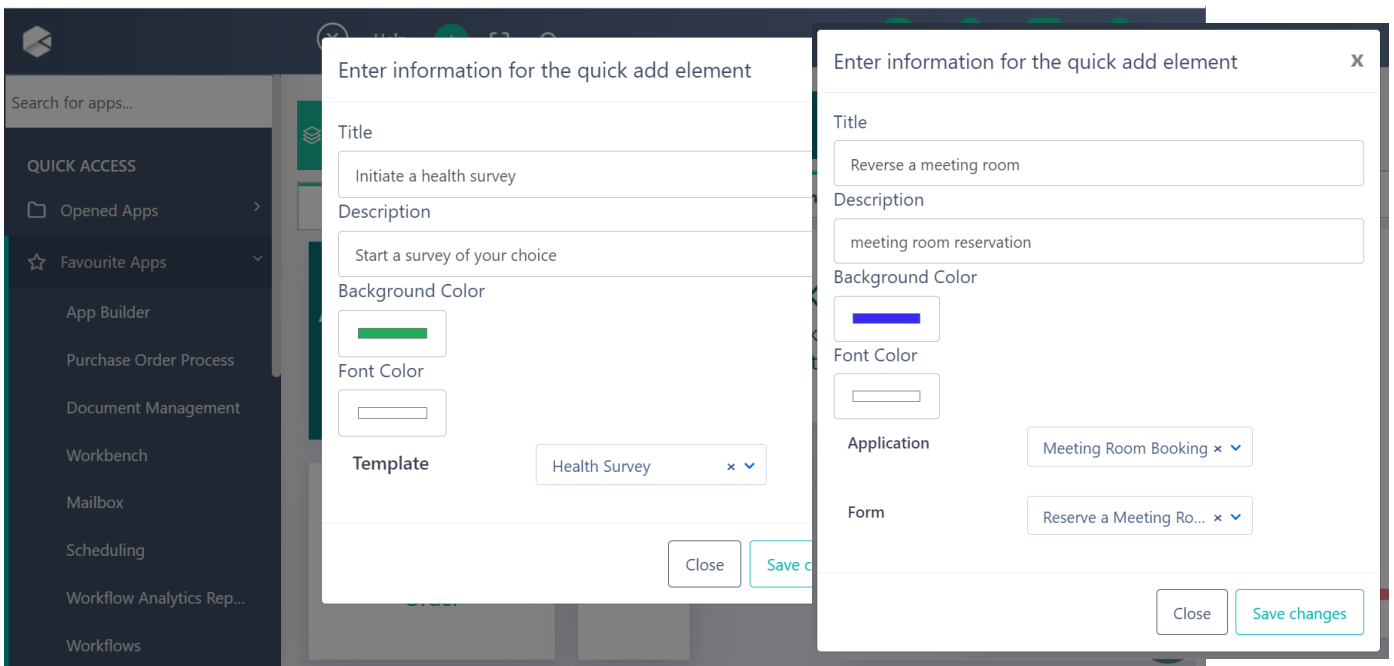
Search for apps...

QUICK ACCESS

Opened Apps

Favourite Apps

App Builder

Purchase Order Process

Document Management

Workbench

Mailbox

Scheduling

Workflow Analytics Rep...

Workflows

Enter information for the quick add element

Title

Initiate a health survey

Description

Start a survey of your choice

Background Color

Font Color

Template

Health Survey ×

Close

Save c

Enter information for the quick add element

x

Title

Reverse a meeting room

Description

meeting room reservation

Background Color

Font Color

Application

Meeting Room Booking ×

Form

Reserve a Meeting Ro... ×

Close

Save changes